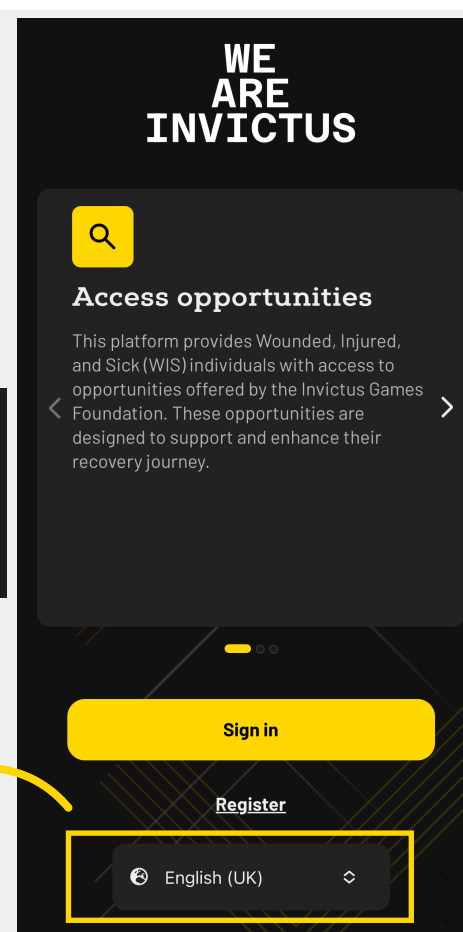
WE
ARE
INVICTUS

Access opportunities

This platform provides Wounded, Injured, and Sick (WIS) individuals with access to opportunities offered by the Invictus Games Foundation. These opportunities are designed to support and enhance their recovery journey.

Sign in

Register

English (UK)